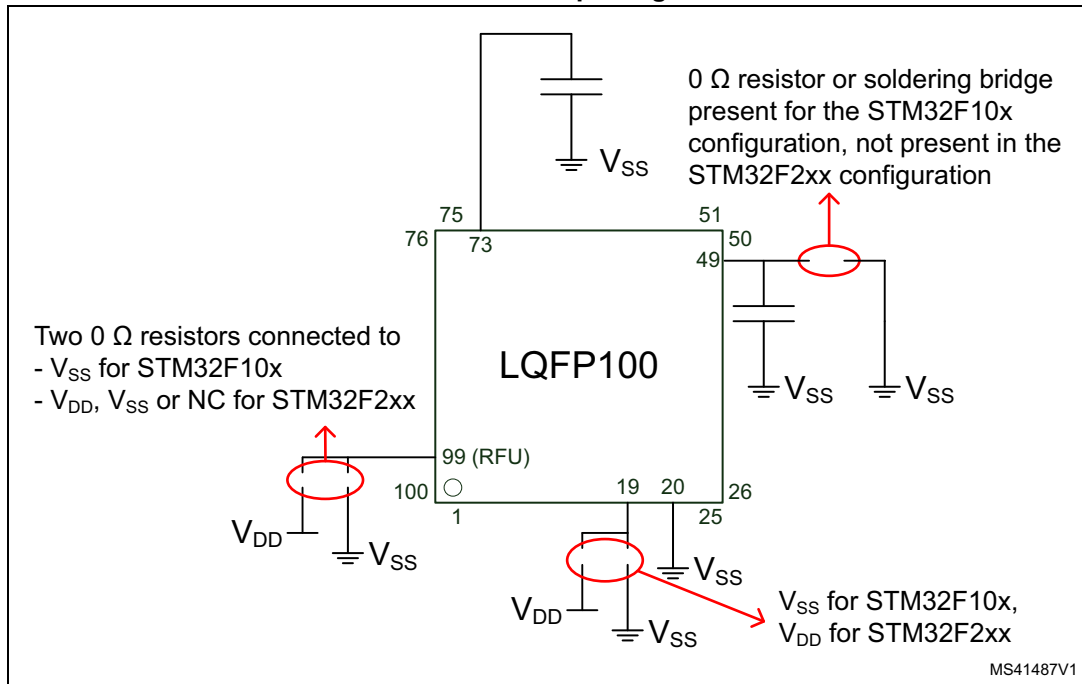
$V_{SS}$

0 Ω resistor or soldering bridge present for the STM32F10x configuration, not present in the STM32F2xx configuration

75
51
76
73
50
49

Two 0 Ω resistors connected to
- $V_{SS}$ for STM32F10x
- $V_{DD}$, $V_{SS}$ or NC for STM32F2xx

LQFP100

$V_{SS}$
$V_{SS}$

99 (RFU)
100
19
20
26
1
25

$V_{DD}$
$V_{SS}$
$V_{SS}$
$V_{DD}$
$V_{SS}$

$V_{SS}$ for STM32F10x,
$V_{DD}$ for STM32F2xx

MS41487V1